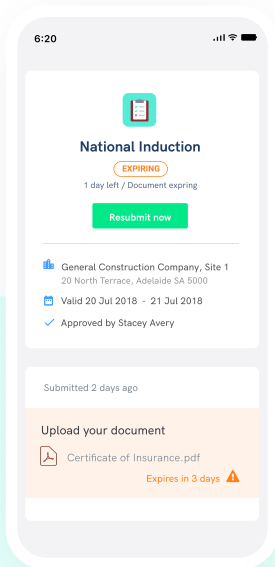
6:20

National Induction

EXPIRING

1 day left / Document expring

Resubmit now

General Construction Company, Site 1
20 North Terrace, Adelaide SA 5000

Valid 20 Jul 2018 - 21 Jul 2018

Approved by Stacey Avery

Submitted 2 days ago

Upload your document

Certificate of Insurance.pdf

Expires in 3 days